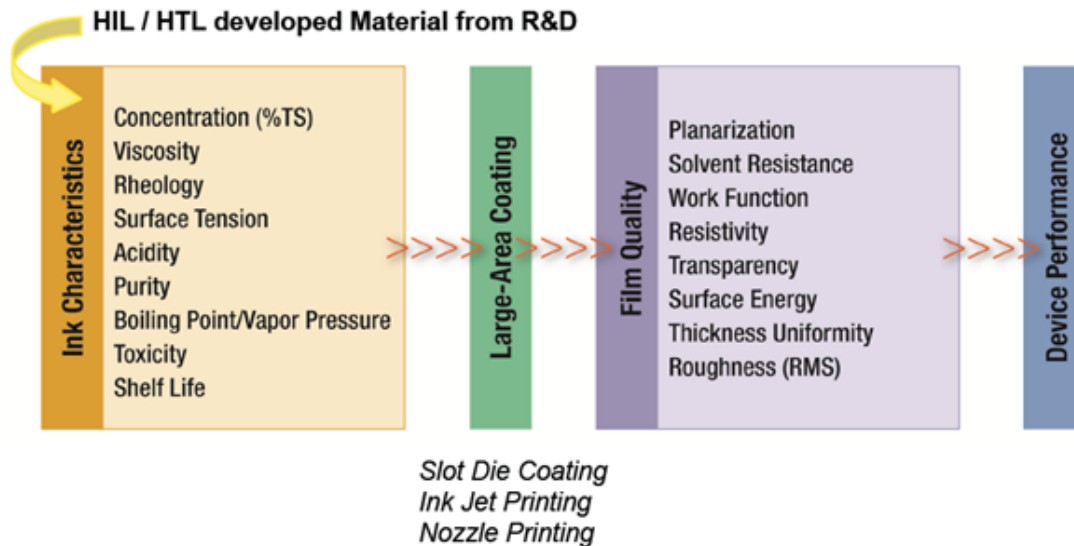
HIL / HTL developed Material from R&D

Ink Characteristics

Concentration (%TS)
Viscosity
Rheology
Surface Tension
Acidity
Purity
Boiling Point/Vapor Pressure
Toxicity
Shelf Life

Large-Area Coating

Film Quality

Planarization
Solvent Resistance
Work Function
Resistivity
Transparency
Surface Energy
Thickness Uniformity
Roughness (RMS)

Device Performance

Slot Die Coating
Ink Jet Printing
Nozzle Printing